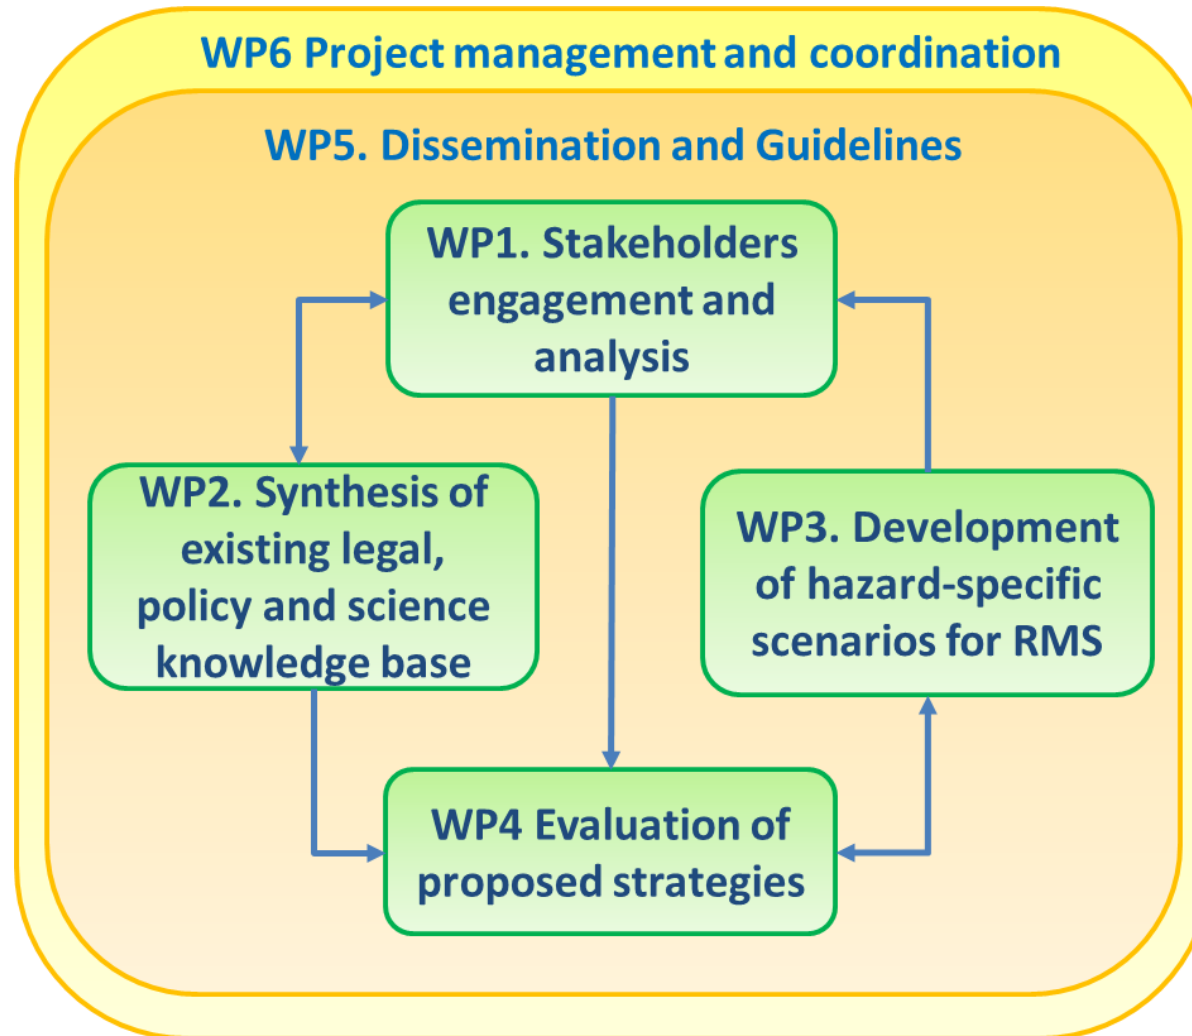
WP6 Project management and coordination

WP5. Dissemination and Guidelines

WP1. Stakeholders engagement and analysis

WP2. Synthesis of existing legal, policy and science knowledge base

WP3. Development of hazard-specific scenarios for RMS

WP4 Evaluation of proposed strategies